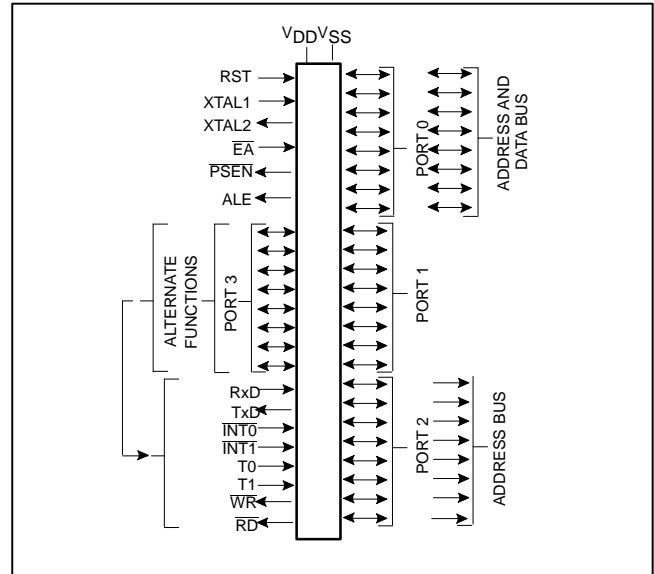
$V_{DD}V_{SS}$

RST
XTAL1
XTAL2
$\overline{EA}$
$\overline{PSEN}$
ALE

PORT 0

ADDRESS AND DATA BUS

ALTERNATE FUNCTIONS

PORT 3

PORT 1

RxD
TxD
$\overline{INT0}$
$\overline{INT1}$
T0
T1
$\overline{WR}$
$\overline{RD}$

PORT 2

ADDRESS BUS